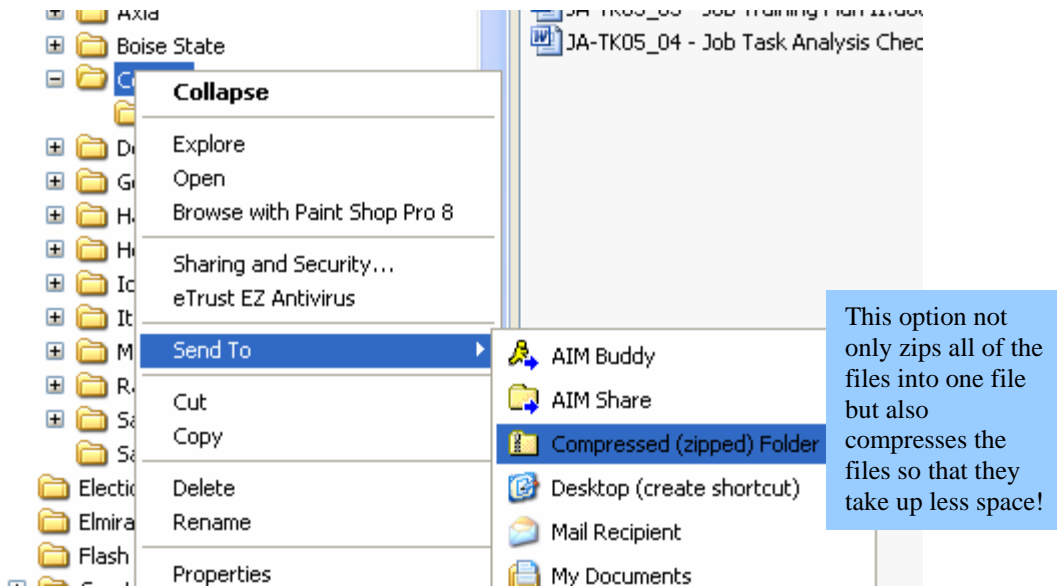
Axia
Boise State
C
Collapse
Explore
Open
Browse with Paint Shop Pro 8
Sharing and Security...
eTrust EZ Antivirus
Send To
Cut
Copy
Delete
Rename
Properties
D
G
H
H
Ic
It
M
R
Sa
Sa
Electic
Elmira
Flash
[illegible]
JA-TK05_04 - Job Task Analysis Chec
AIM Buddy
AIM Share
Compressed (zipped) Folder
Desktop (create shortcut)
Mail Recipient
My Documents

This option not only zips all of the files into one file but also compresses the files so that they take up less space!